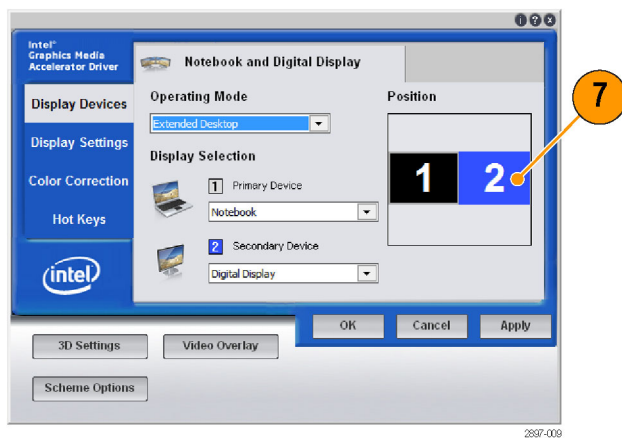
Intel® Graphics Media Accelerator Driver

Notebook and Digital Display

Display Devices

Display Settings

Color Correction

Hot Keys

intel

Operating Mode

Extended Desktop

Display Selection

1 Primary Device

Notebook

2 Secondary Device

Digital Display

Position

1

2

7

OK

Cancel

Apply

3D Settings

Video Overlay

Scheme Options

2897-009